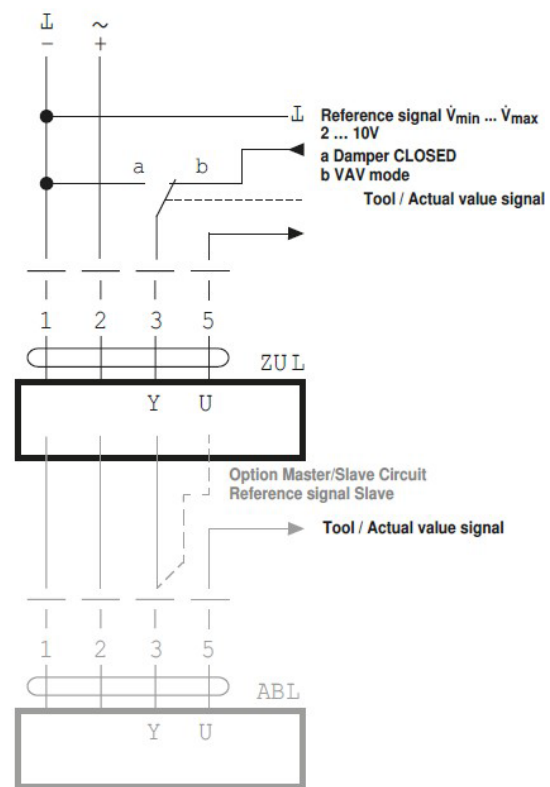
⊥
−
~
+

⊥ Reference signal $\dot{V}_{min}$ ... $\dot{V}_{max}$
2 ... 10V

a b
a Damper CLOSED
b VAV mode

Tool / Actual value signal

1 2 3 5

ZUL

Y U

Option Master/Slave Circuit
Reference signal Slave

Tool / Actual value signal

1 2 3 5

ABL

Y U